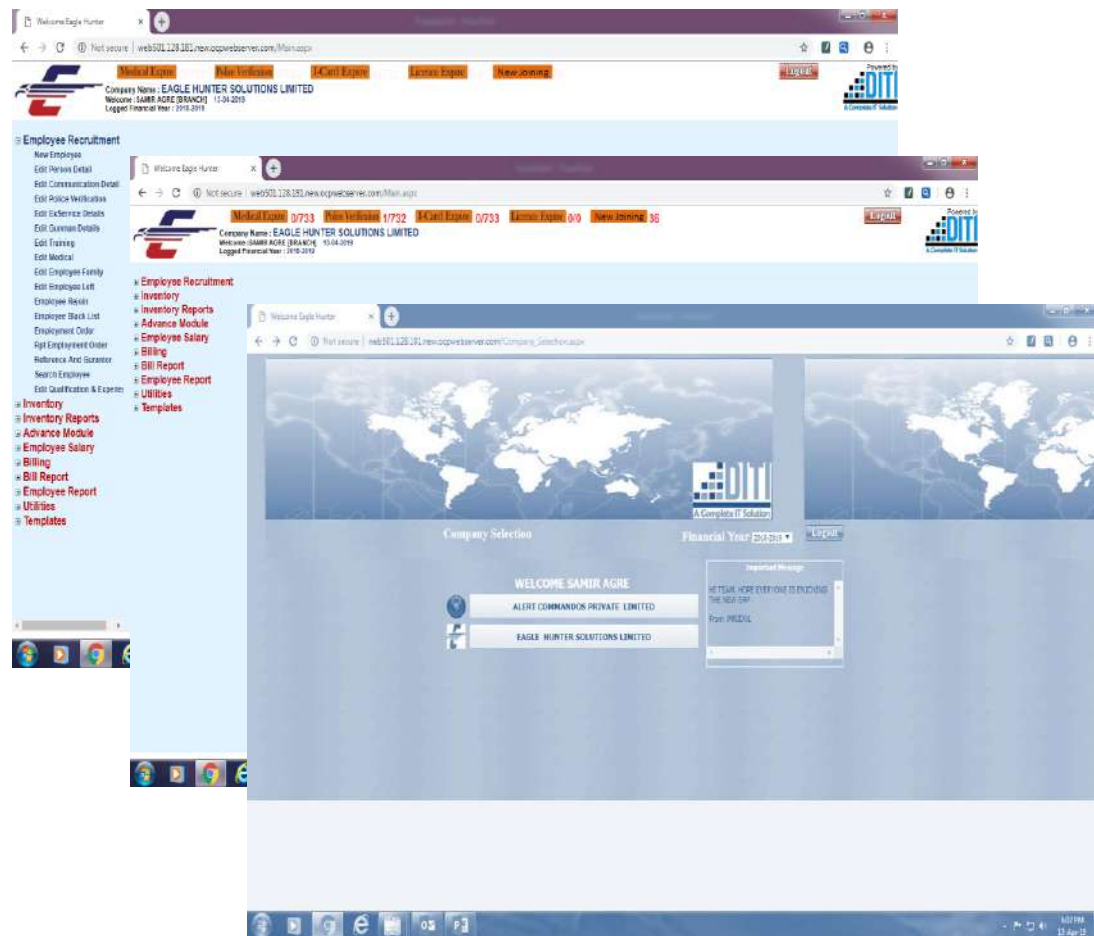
Welcome Eagle Hunter

Not secure | web501.128.181.new.ocpwebserver.com/Main.aspx

Medical Expire
Police Verification
I-Card Expire
License Expire
New Joining
Logout

Company Name : EAGLE HUNTER SOLUTIONS LIMITED
Welcome : SAMIR AGRE [BRANCH] 13-04-2019
Logged Financial Year : 2018-2019

Powered by
DITI
A Complete IT Solution

Employee Recruitment
New Employee
Edit Person Detail
Edit Communication Detail
Edit Police Verification
Edit ExService Details
Edit Gunman Details
Edit Training
Edit Medical
Edit Employee Family
Edit Employee Left
Employee Rejoin
Employee Black List
Employment Order
Rpt Employment Order
Reference And Gurantor
Search Employee
Edit Qualification & Experie
Inventory
Inventory Reports
Advance Module
Employee Salary
Billing
Bill Report
Employee Report
Utilities
Templates

Welcome Eagle Hunter

Not secure | web501.128.181.new.ocpwebserver.com/Main.aspx

Medical Expire 0/733
Police Verification 1/732
I-Card Expire 0/733
License Expire 0/0
New Joining 36
Logout

Company Name : EAGLE HUNTER SOLUTIONS LIMITED
Welcome : SAMIR AGRE [BRANCH] 13-04-2019
Logged Financial Year : 2018-2019

DITI
A Complete IT Solution

Employee Recruitment
Inventory
Inventory Reports
Advance Module
Employee Salary
Billing
Bill Report
Employee Report
Utilities
Templates

Welcome Eagle Hunter

Not secure | web501.128.181.new.ocpwebserver.com/Company_Selection.aspx

DITI
A Complete IT Solution

Company Selection
Financial Year 2018-2019
Logout

WELCOME SAMIR AGRE
ALERT COMMANDOS PRIVATE LIMITED
EAGLE HUNTER SOLUTIONS LIMITED

Important Message
HI TEAM, HOPE EVERYONE IS ENJOYING THE NEW ERP
From: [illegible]